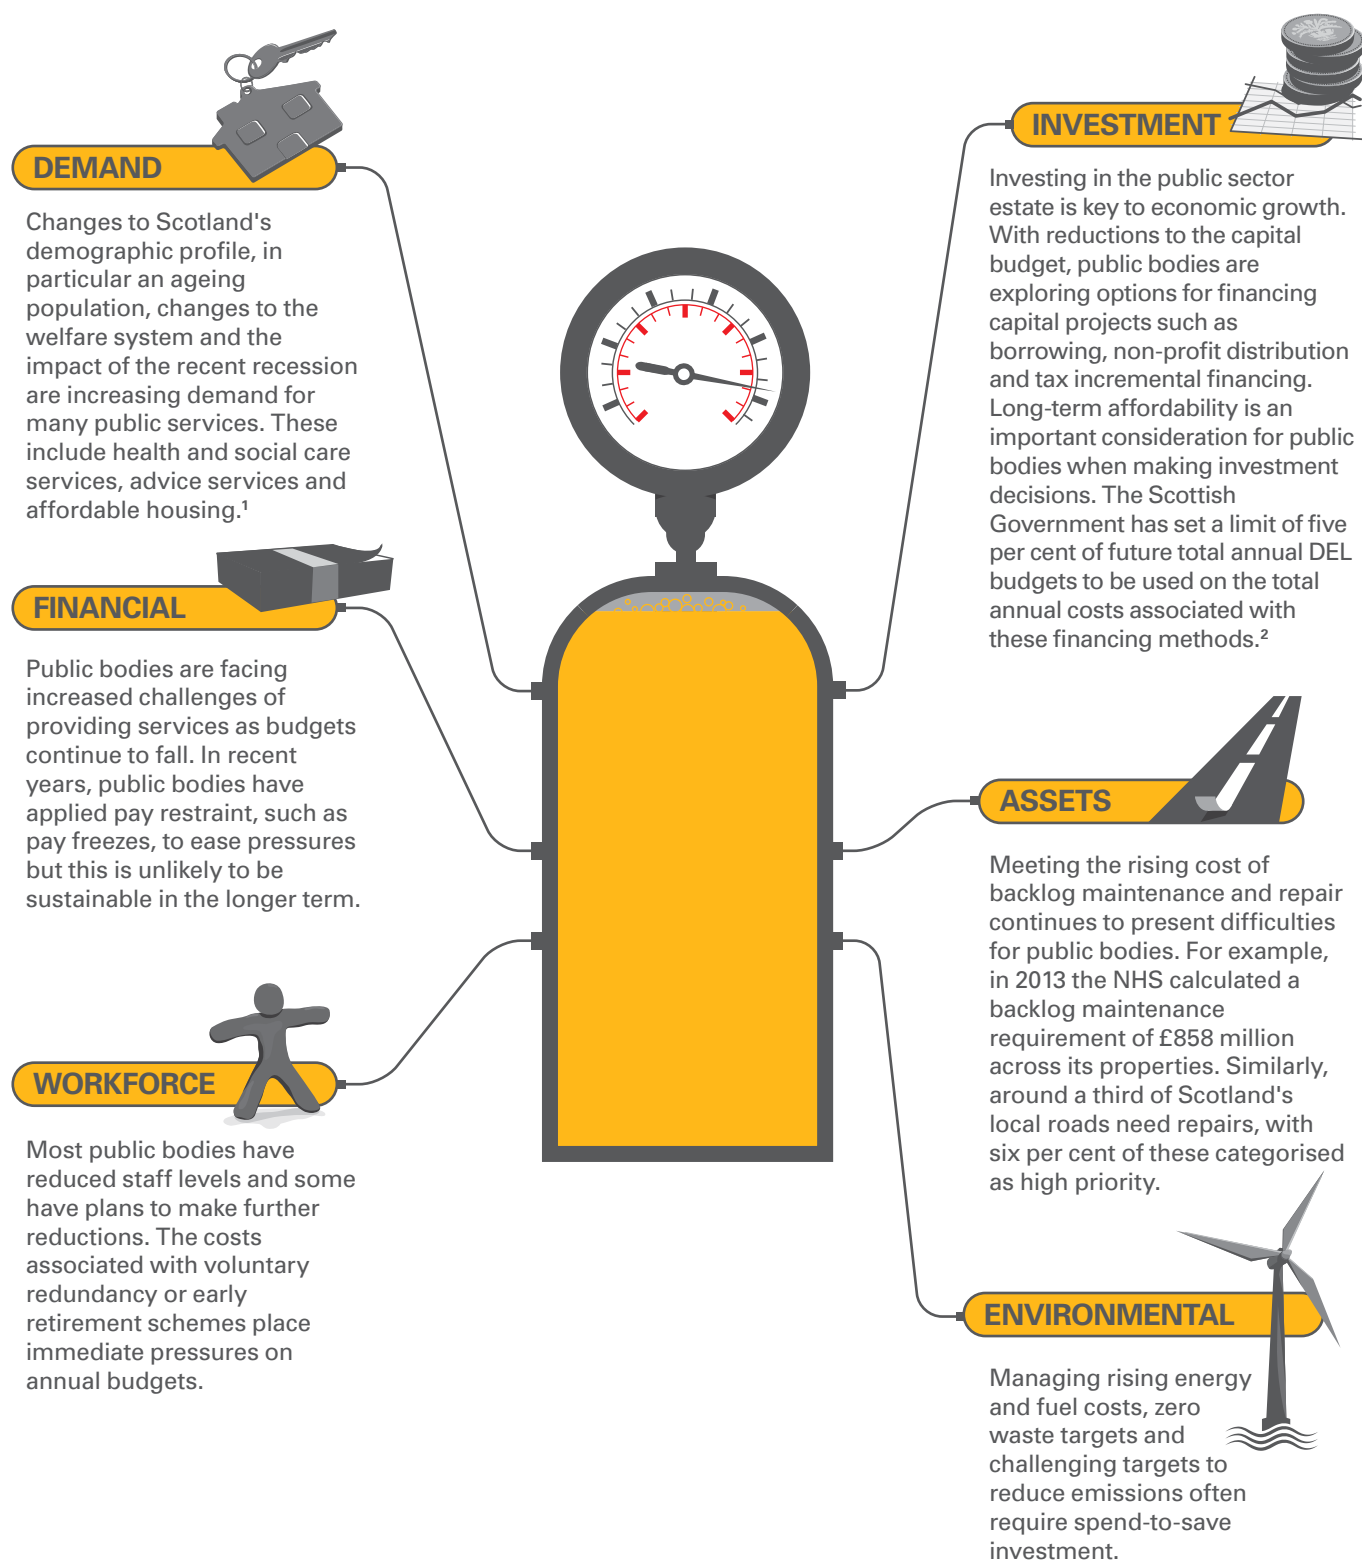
DEMAND

Changes to Scotland's demographic profile, in particular an ageing population, changes to the welfare system and the impact of the recent recession are increasing demand for many public services. These include health and social care services, advice services and affordable housing.$^1$

FINANCIAL

Public bodies are facing increased challenges of providing services as budgets continue to fall. In recent years, public bodies have applied pay restraint, such as pay freezes, to ease pressures but this is unlikely to be sustainable in the longer term.

WORKFORCE

Most public bodies have reduced staff levels and some have plans to make further reductions. The costs associated with voluntary redundancy or early retirement schemes place immediate pressures on annual budgets.

INVESTMENT

Investing in the public sector estate is key to economic growth. With reductions to the capital budget, public bodies are exploring options for financing capital projects such as borrowing, non-profit distribution and tax incremental financing. Long-term affordability is an important consideration for public bodies when making investment decisions. The Scottish Government has set a limit of five per cent of future total annual DEL budgets to be used on the total annual costs associated with these financing methods.$^2$

ASSETS

Meeting the rising cost of backlog maintenance and repair continues to present difficulties for public bodies. For example, in 2013 the NHS calculated a backlog maintenance requirement of £858 million across its properties. Similarly, around a third of Scotland's local roads need repairs, with six per cent of these categorised as high priority.

ENVIRONMENTAL

Managing rising energy and fuel costs, zero waste targets and challenging targets to reduce emissions often require spend-to-save investment.